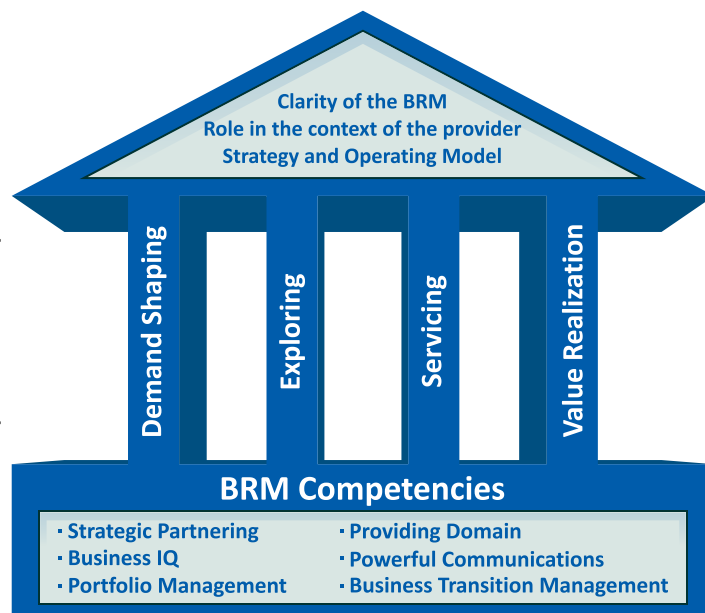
Clarity of the BRM
Role in the context of the provider
Strategy and Operating Model

Demand Shaping

Exploring

Servicing

Value Realization

BRM Competencies

· Strategic Partnering
· Business IQ
· Portfolio Management

· Providing Domain
· Powerful Communications
· Business Transition Management